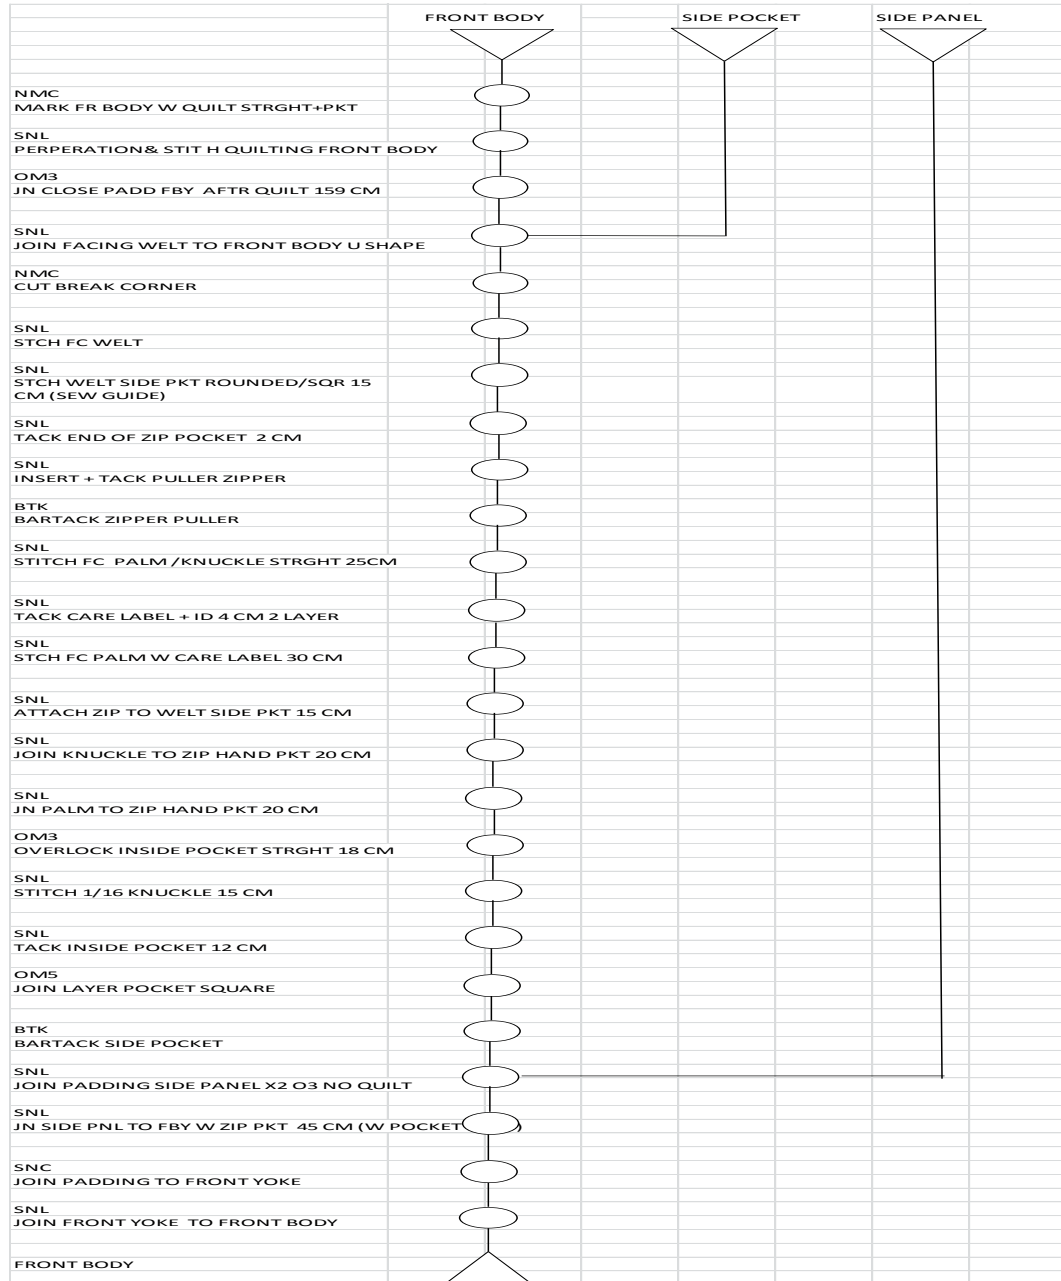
FRONT BODY

SIDE POCKET

SIDE PANEL

NMC
MARK FR BODY W QUILT STRGHT+PKT

SNL
PERPERATION& STIT H QUILTING FRONT BODY

OM3
JN CLOSE PADD FBY AFTR QUILT 159 CM

SNL
JOIN FACING WELT TO FRONT BODY U SHAPE

NMC
CUT BREAK CORNER

SNL
STCH FC WELT

SNL
STCH WELT SIDE PKT ROUNDED/SQR 15 CM (SEW GUIDE)

SNL
TACK END OF ZIP POCKET 2 CM

SNL
INSERT + TACK PULLER ZIPPER

BTK
BARTACK ZIPPER PULLER

SNL
STITCH FC PALM /KNUCKLE STRGHT 25CM

SNL
TACK CARE LABEL + ID 4 CM 2 LAYER

SNL
STCH FC PALM W CARE LABEL 30 CM

SNL
ATTACH ZIP TO WELT SIDE PKT 15 CM

SNL
JOIN KNUCKLE TO ZIP HAND PKT 20 CM

SNL
JN PALM TO ZIP HAND PKT 20 CM

OM3
OVERLOCK INSIDE POCKET STRGHT 18 CM

SNL
STITCH 1/16 KNUCKLE 15 CM

SNL
TACK INSIDE POCKET 12 CM

OM5
JOIN LAYER POCKET SQUARE

BTK
BARTACK SIDE POCKET

SNL
JOIN PADDING SIDE PANEL X2 O3 NO QUILT

SNL
JN SIDE PNL TO FBY W ZIP PKT 45 CM (W POCKET)

SNC
JOIN PADDING TO FRONT YOKE

SNL
JOIN FRONT YOKE TO FRONT BODY

FRONT BODY